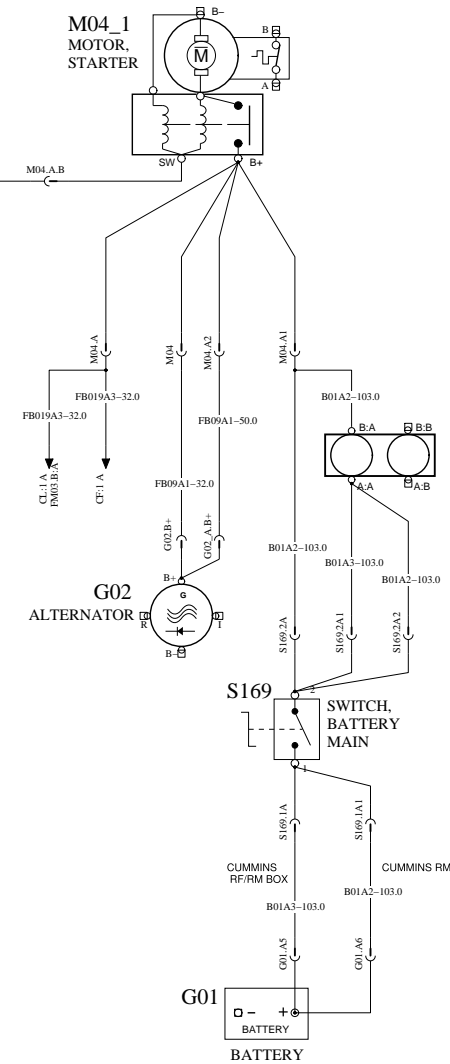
M04_1
MOTOR,
STARTER

B–
M
B
A
SW
B+
M04.A.B

M04.A
M04
M04.A2
M04.A1

FB019A3–32.0
FB019A3–32.0
FB09A1–50.0
B01A2–103.0

CL:1 A
FM03.B:A
CF:1 A

B:A
B:B
A:A
A:B

FB09A1–32.0

G02.B+
G02_A.B+

B01A2–103.0
B01A3–103.0
B01A2–103.0

G02
ALTERNATOR
B+
G
R
I
B–

S169.2A
S169.2A1
S169.2A2

S169
2
SWITCH,
BATTERY
MAIN
1

S169.1A
S169.1A1

CUMMINS
RF/RM BOX
CUMMINS RM

B01A3–103.0
B01A2–103.0

G01.A5
G01.A6

G01
BATTERY
BATTERY